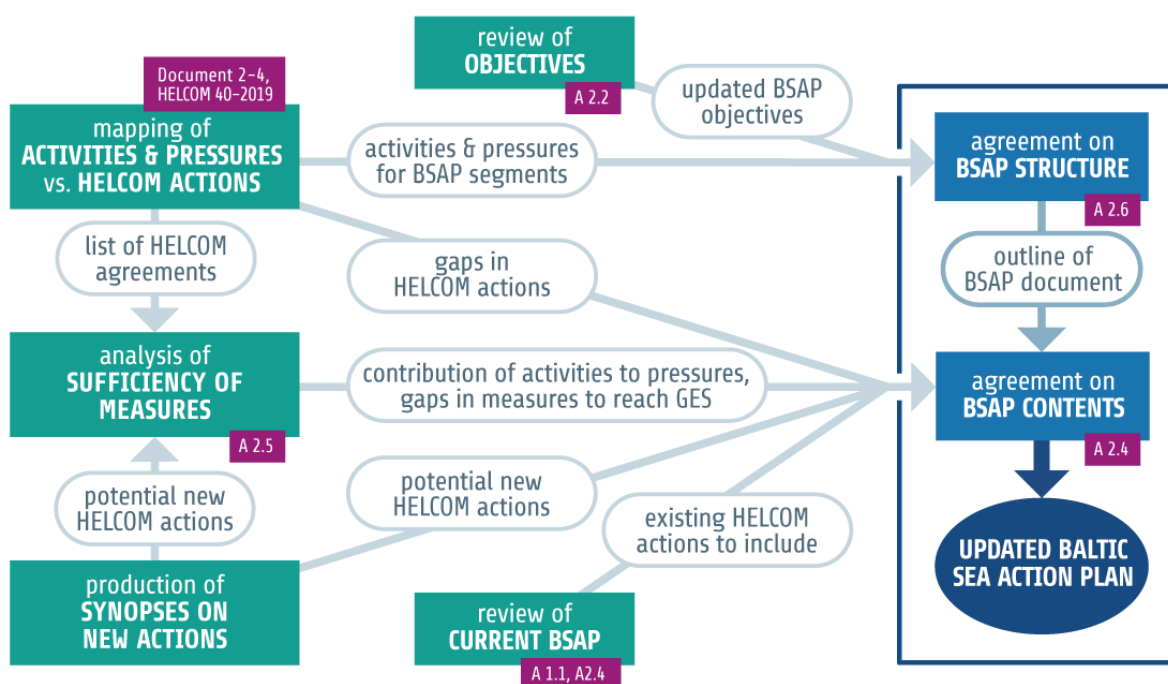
review of
OBJECTIVES
A 2.2

Document 2-4,
HELCOM 40-2019

mapping of
ACTIVITIES & PRESSURES
vs. HELCOM ACTIONS

updated BSAP
objectives

activities & pressures
for BSAP segments

agreement on
BSAP STRUCTURE
A 2.6

list of HELCOM
agreements

gaps in
HELCOM actions

outline of
BSAP document

analysis of
SUFFICIENCY OF
MEASURES
A 2.5

contribution of activities to pressures,
gaps in measures to reach GES

agreement on
BSAP CONTENTS
A 2.4

potential new
HELCOM actions

potential new
HELCOM actions

existing HELCOM
actions to include

UPDATED BALTIC
SEA ACTION PLAN

production of
SYNOPSES ON
NEW ACTIONS

review of
CURRENT BSAP
A 1.1, A2.4